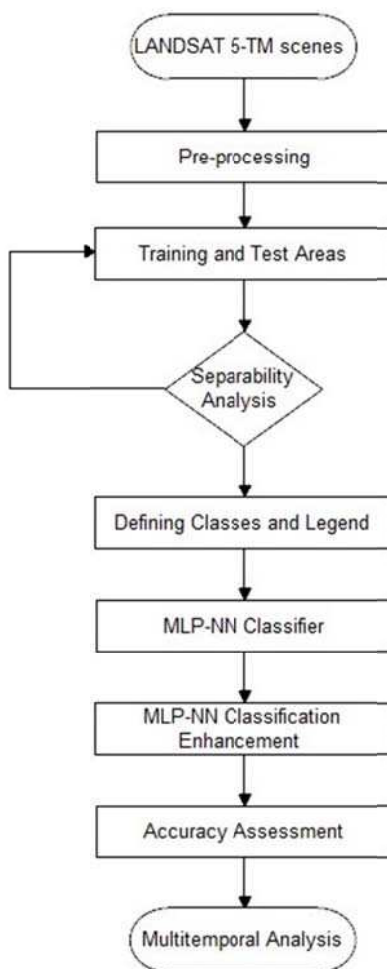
LANDSAT 5-TM scenes

Pre-processing

Training and Test Areas

Separability Analysis

Defining Classes and Legend

MLP-NN Classifier

MLP-NN Classification Enhancement

Accuracy Assessment

Multitemporal Analysis